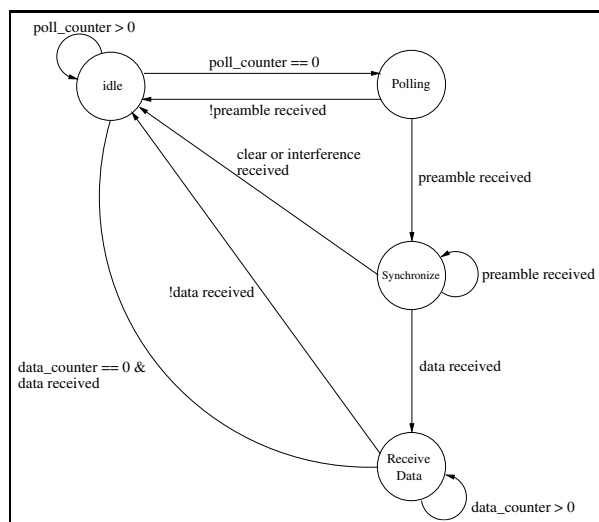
poll_counter > 0

idle

poll_counter == 0

Polling

!preamble received

clear or interference received

preamble received

Synchronize

preamble received

!data received

data_counter == 0 & data received

data received

Receive Data

data_counter > 0